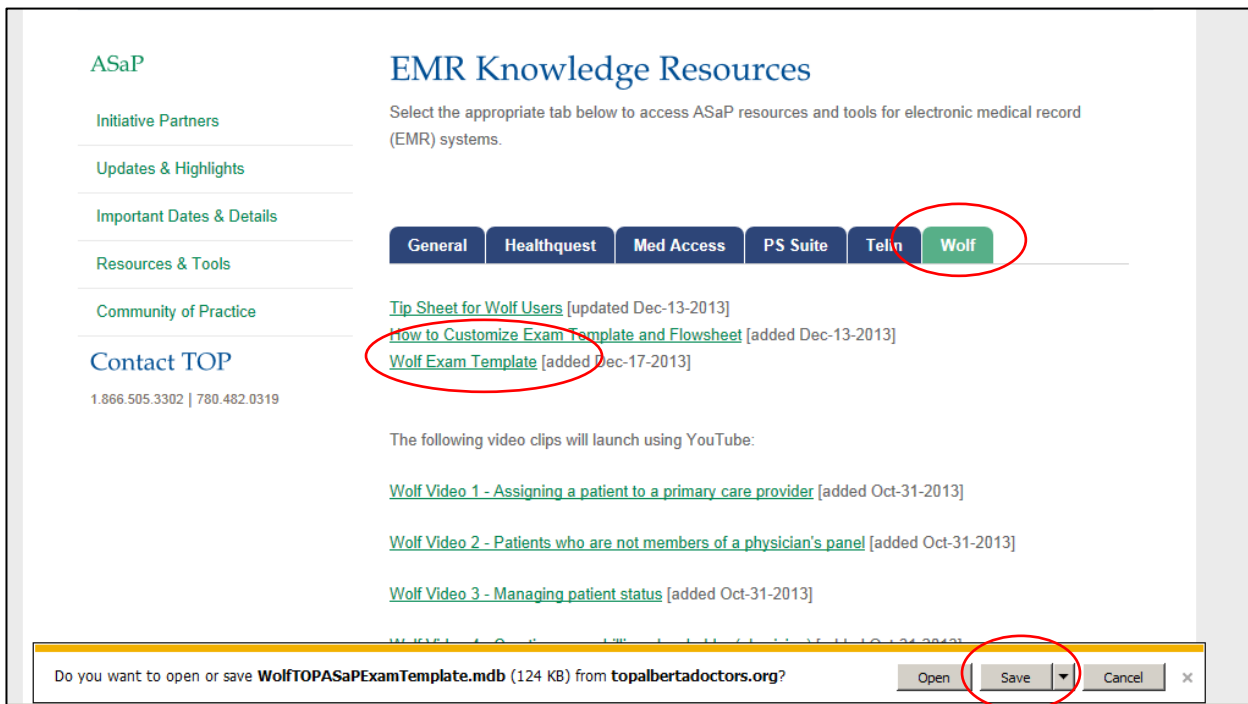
ASaP

Initiative Partners

Updates & Highlights

Important Dates & Details

Resources & Tools

Community of Practice

Contact TOP

1.866.505.3302 | 780.482.0319

EMR Knowledge Resources

Select the appropriate tab below to access ASaP resources and tools for electronic medical record (EMR) systems.

General | Healthquest | Med Access | PS Suite | Telin | Wolf

Tip Sheet for Wolf Users [updated Dec-13-2013]
How to Customize Exam Template and Flowsheet [added Dec-13-2013]
Wolf Exam Template [added Dec-17-2013]

The following video clips will launch using YouTube:

Wolf Video 1 - Assigning a patient to a primary care provider [added Oct-31-2013]

Wolf Video 2 - Patients who are not members of a physician's panel [added Oct-31-2013]

Wolf Video 3 - Managing patient status [added Oct-31-2013]

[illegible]

Do you want to open or save WolfTOPASaPExamTemplate.mdb (124 KB) from topalbertadoctors.org?

Open | Save | Cancel | ×